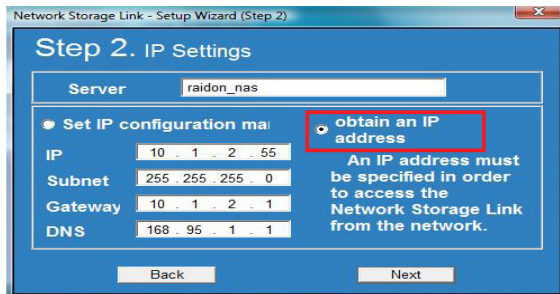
Network Storage Link - Setup Wizard (Step 2)

Step 2. IP Settings

Server raidon_nas

Set IP configuration ma

obtain an IP address

IP 10 . 1 . 2 . 55

Subnet 255 . 255 . 255 . 0

Gateway 10 . 1 . 2 . 1

DNS 168 . 95 . 1 . 1

An IP address must be specified in order to access the Network Storage Link from the network.

Back

Next